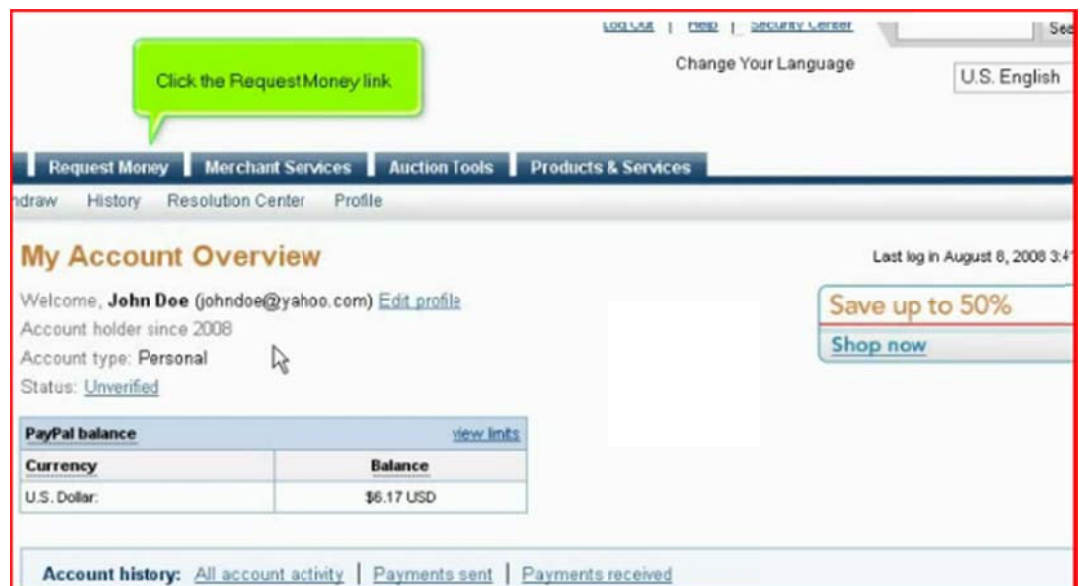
Log Out | Help | Security Center

Sea

Click the RequestMoney link

Change Your Language

U.S. English

Request Money | Merchant Services | Auction Tools | Products & Services

ndraw History Resolution Center Profile

My Account Overview

Last log in August 8, 2008 3:4

Welcome, **John Doe** (johndoe@yahoo.com) Edit profile

Account holder since 2008

Account type: Personal

Status: Unverified

Save up to 50%

Shop now

| PayPal balance | view limits |
|---|---|
| Currency | Balance |
| U.S. Dollar: | $6.17 USD |

Account history: All account activity | Payments sent | Payments received